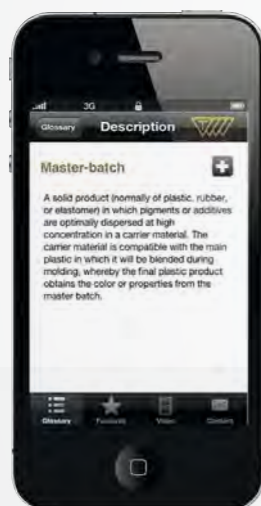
3G

Glossary

Description

Master-batch

A solid product (normally of plastic, rubber, or elastomer) in which pigments or additives are optimally dispersed at high concentration in a carrier material. The carrier material is compatible with the main plastic in which it will be blended during molding, whereby the final plastic product obtains the color or properties from the master batch.

Glossary Favourite Video Contact